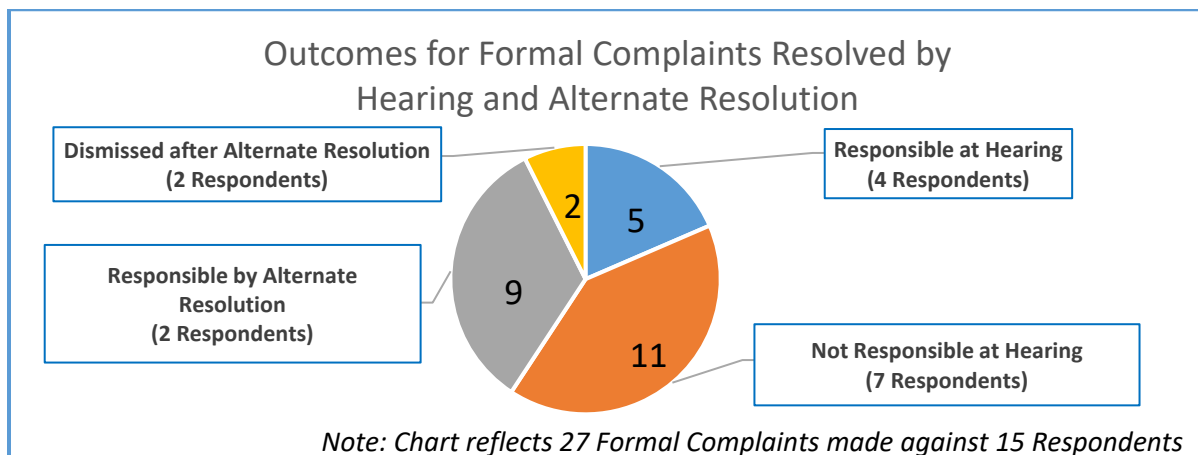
Outcomes for Formal Complaints Resolved by Hearing and Alternate Resolution

Dismissed after Alternate Resolution
(2 Respondents)

Responsible at Hearing
(4 Respondents)

Responsible by Alternate Resolution
(2 Respondents)

2

5

9

11

Not Responsible at Hearing
(7 Respondents)

Note: Chart reflects 27 Formal Complaints made against 15 Respondents